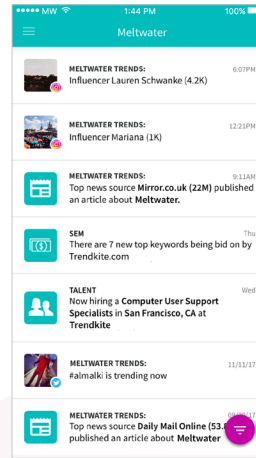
MW 1:44 PM 100%

Meltwater

MELTWATER TRENDS: 6:07PM
Influencer Lauren Schwanke (4.2K)

MELTWATER TRENDS: 12:21PM
Influencer Mariana (1K)

MELTWATER TRENDS: 9:11AM
Top news source Mirror.co.uk (22M) published an article about Meltwater.

SEM Thu
There are 7 new top keywords being bid on by Trendkite.com

TALENT Wed
Now hiring a Computer User Support Specialists in San Francisco, CA at Trendkite

MELTWATER TRENDS: 11/11/17
#almalki is trending now

MELTWATER TRENDS: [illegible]
Top news source Daily Mail Online (53.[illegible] published an article about Meltwater